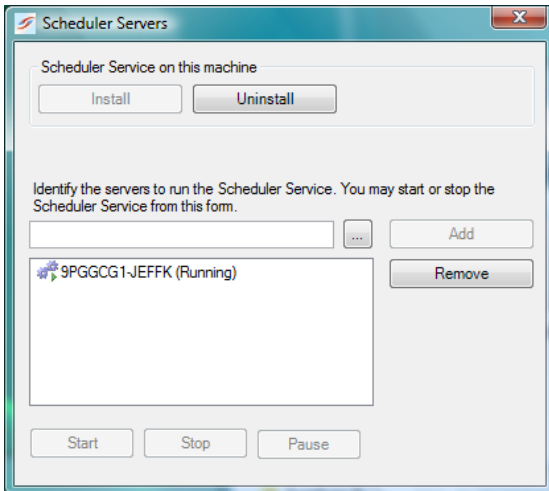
Scheduler Servers

Scheduler Service on this machine

Install

Uninstall

Identify the servers to run the Scheduler Service. You may start or stop the Scheduler Service from this form.

...

Add

9PGGCG1-JEFFK (Running)

Remove

Start

Stop

Pause